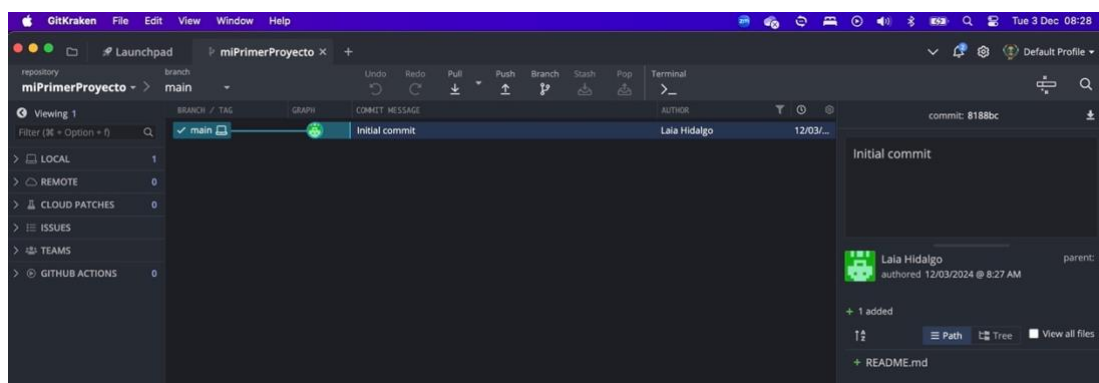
GitKraken File Edit View Window Help

Tue 3 Dec 08:28

Launchpad miPrimerProyecto × +

Default Profile

repository
miPrimerProyecto
branch
main

Undo Redo Pull Push Branch Stash Pop Terminal

Viewing 1

Filter (⌘ + Option + f)

LOCAL 1
REMOTE 0
CLOUD PATCHES 0
ISSUES
TEAMS
GITHUB ACTIONS 0

BRANCH / TAG GRAPH COMMIT MESSAGE AUTHOR

main Initial commit Laia Hidalgo 12/03/...

commit: 8188bc

Initial commit

Laia Hidalgo
authored 12/03/2024 @ 8:27 AM
parent:

+ 1 added

Path Tree View all files

+ README.md